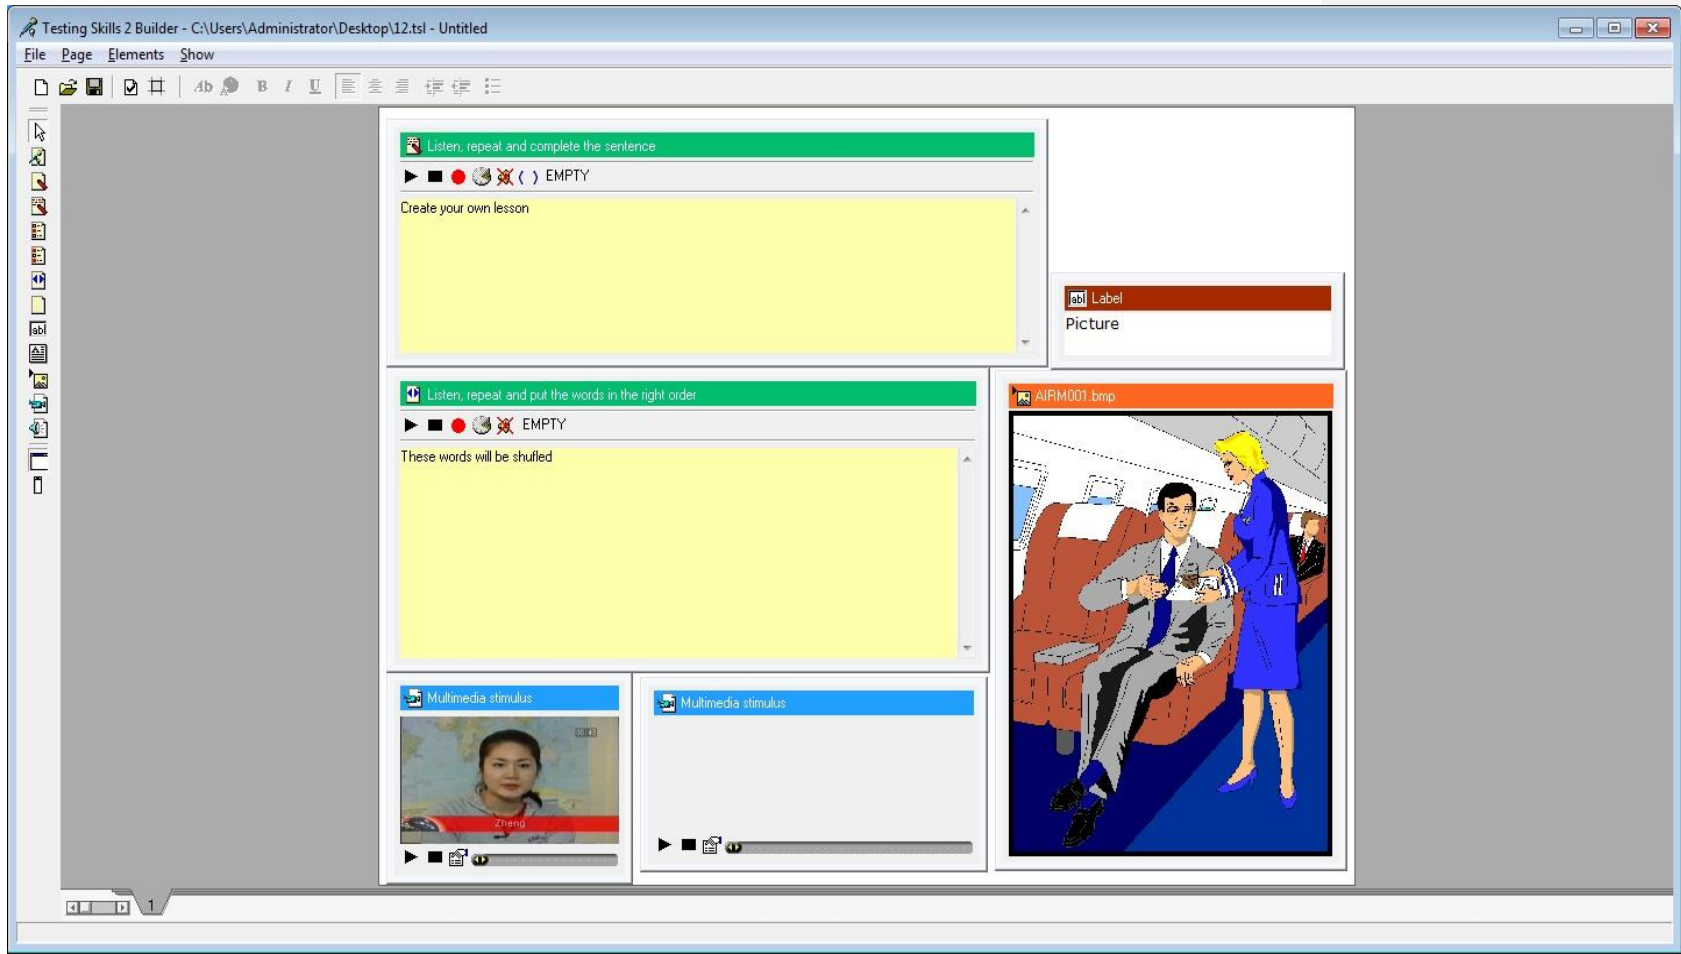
Testing Skills 2 Builder - C:\Users\Administrator\Desktop\12.tsl - Untitled

File Page Elements Show

Listen, repeat and complete the sentence

( ) EMPTY

Create your own lesson

Label

Picture

Listen, repeat and put the words in the right order

EMPTY

These words will be shufled

AIRM001.bmp

Multimedia stimulus

Zheng

Multimedia stimulus

1